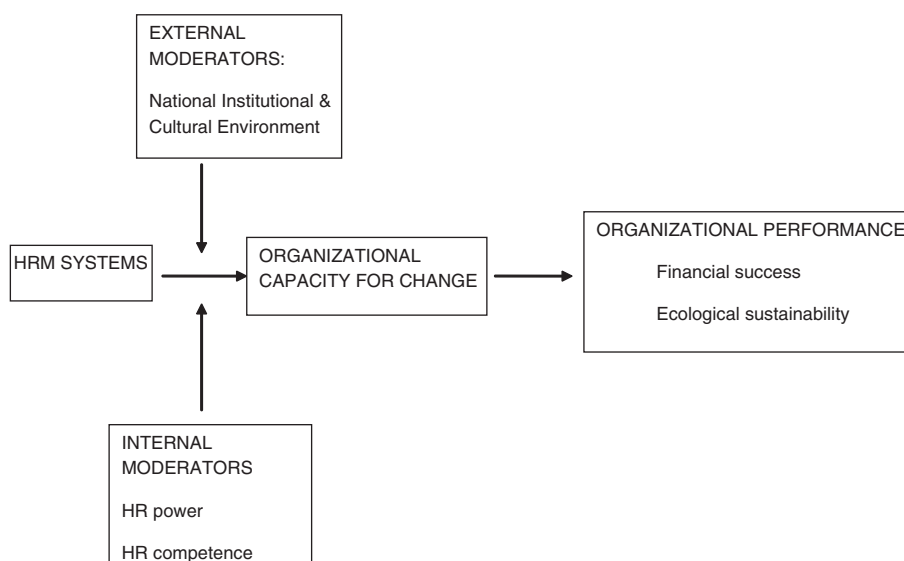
EXTERNAL MODERATORS:

National Institutional & Cultural Environment

HRM SYSTEMS

ORGANIZATIONAL CAPACITY FOR CHANGE

ORGANIZATIONAL PERFORMANCE

Financial success

Ecological sustainability

INTERNAL MODERATORS

HR power

HR competence